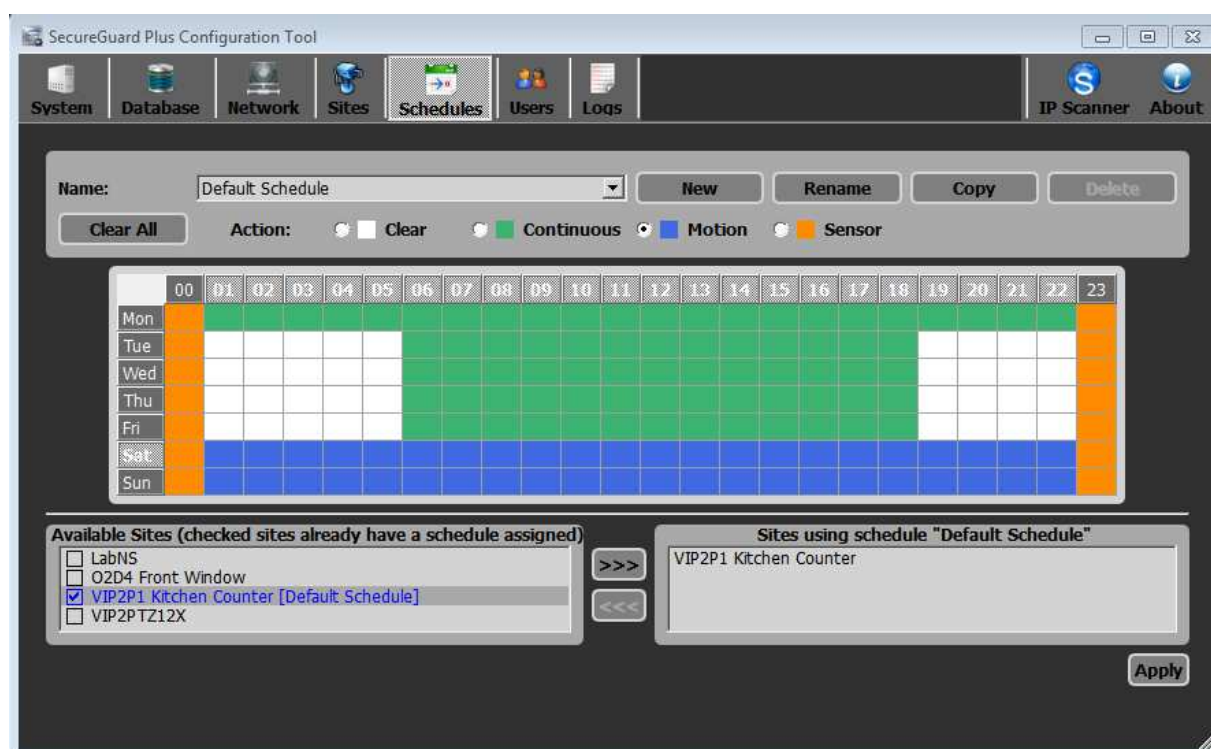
SecureGuard Plus Configuration Tool

System Database Network Sites Schedules Users Logs IP Scanner About

Name: Default Schedule New Rename Copy Delete

Clear All Action: Clear Continuous Motion Sensor

| | 00 | 01 | 02 | 03 | 04 | 05 | 06 | 07 | 08 | 09 | 10 | 11 | 12 | 13 | 14 | 15 | 16 | 17 | 18 | 19 | 20 | 21 | 22 | 23 |
|---|---|---|---|---|---|---|---|---|---|---|---|---|---|---|---|---|---|---|---|---|---|---|---|---|
| Mon | | | | | | | | | | | | | | | | | | | | | | | | |
| Tue | | | | | | | | | | | | | | | | | | | | | | | | |
| Wed | | | | | | | | | | | | | | | | | | | | | | | | |
| Thu | | | | | | | | | | | | | | | | | | | | | | | | |
| Fri | | | | | | | | | | | | | | | | | | | | | | | | |
| Sat | | | | | | | | | | | | | | | | | | | | | | | | |
| Sun | | | | | | | | | | | | | | | | | | | | | | | | |

Available Sites (checked sites already have a schedule assigned)
LabNS
O2D4 Front Window
VIP2P1 Kitchen Counter [Default Schedule]
VIP2PTZ12X

>>>
<<<

Sites using schedule "Default Schedule"
VIP2P1 Kitchen Counter

Apply